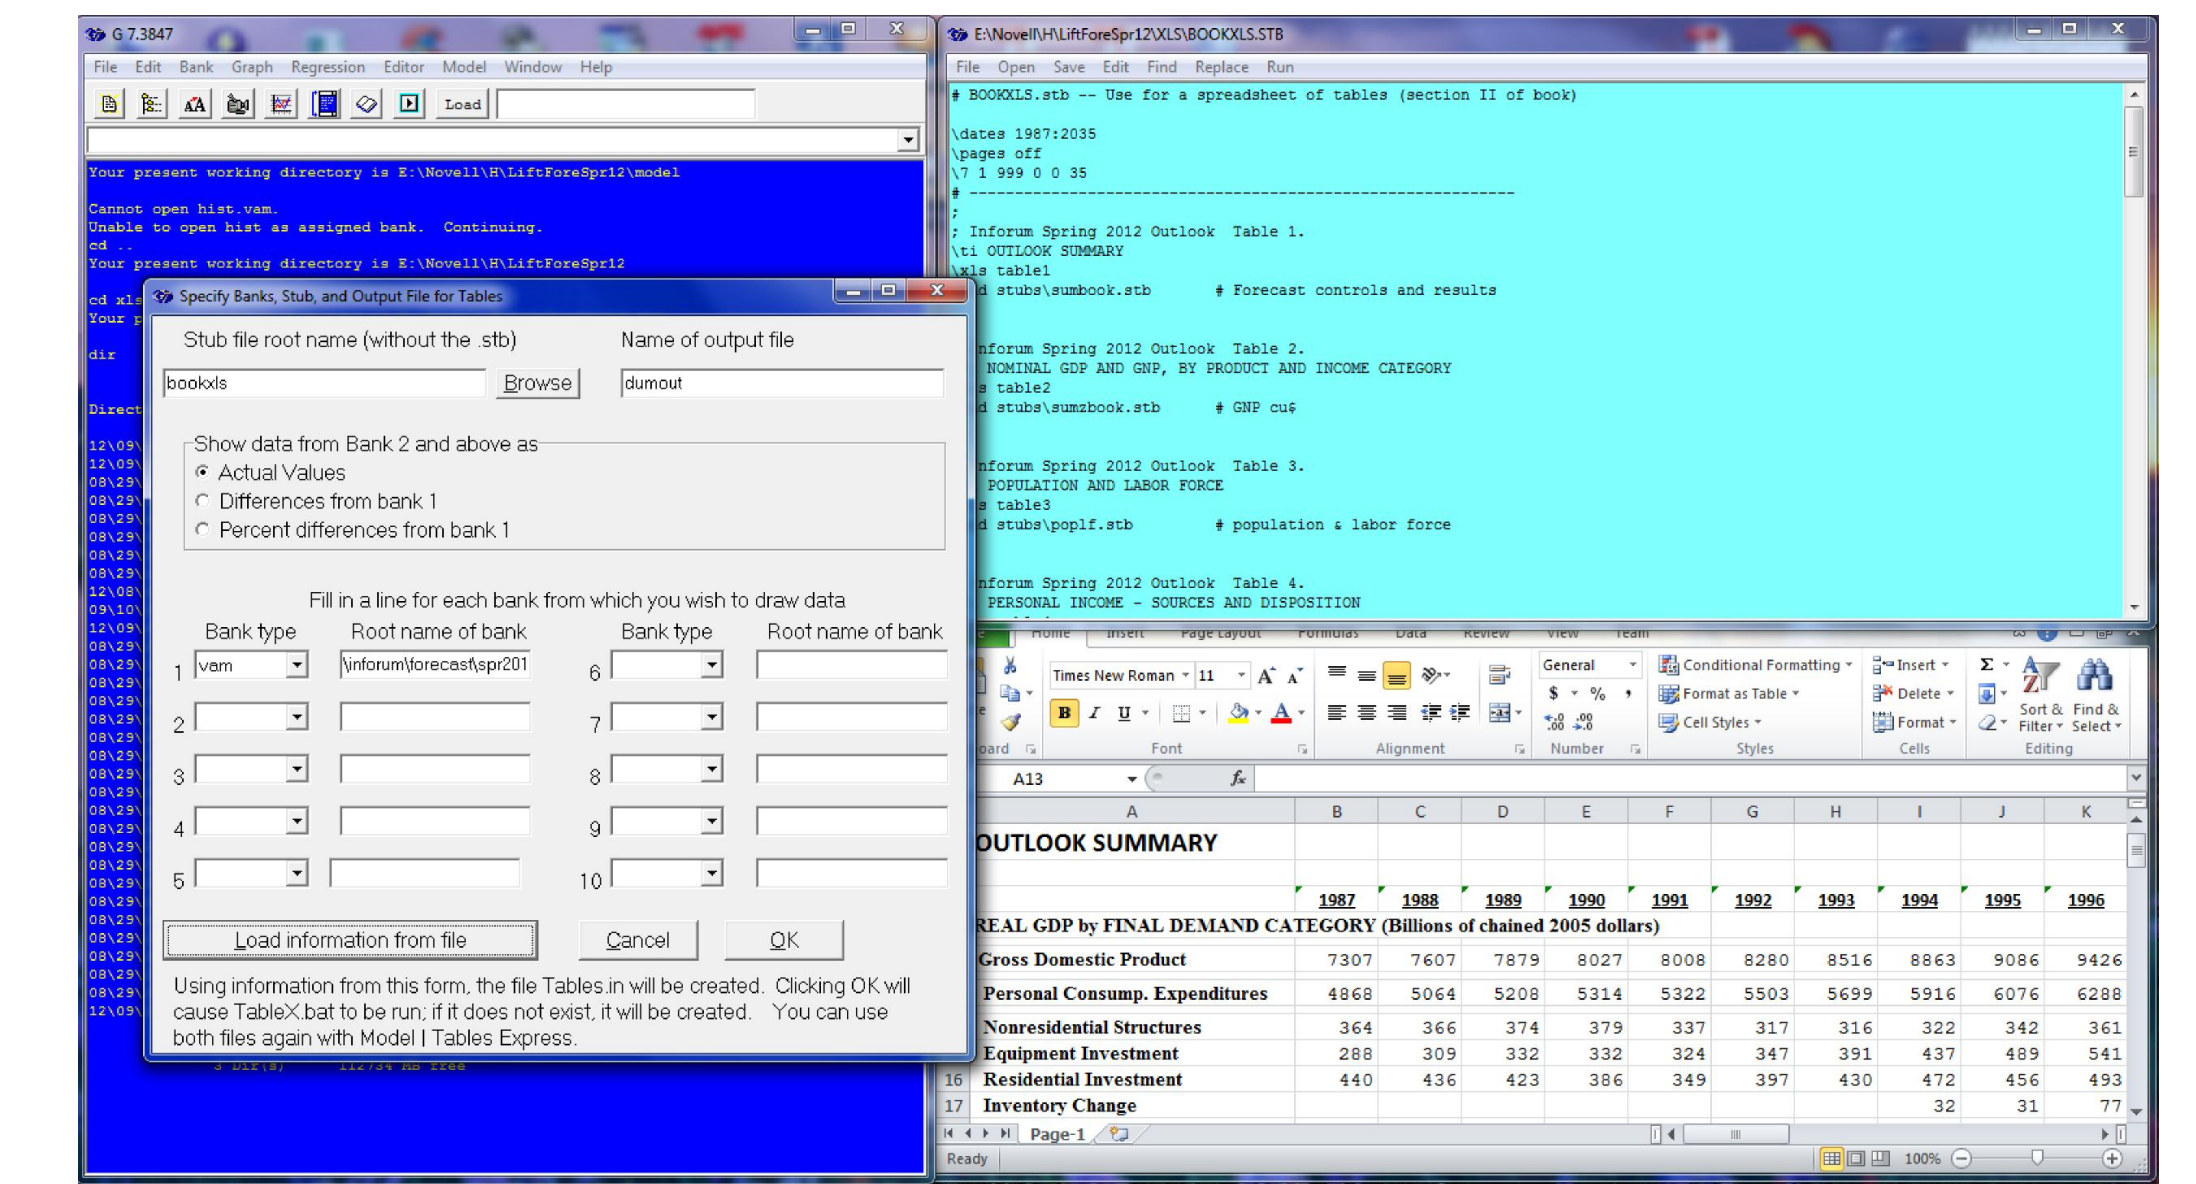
G 7.3847

File Edit Bank Graph Regression Editor Model Window Help

Load

Your present working directory is E:\Novell\H\LiftForeSpr12\model

Cannot open hist.vam.
Unable to open hist as assigned bank. Continuing.
cd ..
Your present working directory is E:\Novell\H\LiftForeSpr12

cd xls
Your p

dir

Direct

12\09\
12\09\
08\29\
08\29\
08\29\
08\29\
08\29\
08\29\
12\08\
09\10\
12\09\
08\29\
08\29\
08\29\
08\29\
08\29\
08\29\
08\29\
08\29\
08\29\
08\29\
08\29\
08\29\
08\29\
08\29\
08\29\
08\29\
08\29\
08\29\
08\29\
08\29\
08\29\
08\29\
08\29\
08\29\
12\09\

3 Dir(s) 112734 MB free

Specify Banks, Stub, and Output File for Tables

Stub file root name (without the .stb)

Name of output file

bookxls

Browse

dumout

Show data from Bank 2 and above as
Actual Values
Differences from bank 1
Percent differences from bank 1

Fill in a line for each bank from which you wish to draw data

Bank type Root name of bank Bank type Root name of bank

1 vam \inforum\forecast\spr201 6
2 7
3 8
4 9
5 10

Load information from file

Cancel

OK

Using information from this form, the file Tables.in will be created. Clicking OK will cause TableX.bat to be run; if it does not exist, it will be created. You can use both files again with Model | Tables Express.

E:\Novell\H\LiftForeSpr12\XLS\BOOKXLS.STB

File Open Save Edit Find Replace Run

# BOOKXLS.stb -- Use for a spreadsheet of tables (section II of book)

\dates 1987:2035
\pages off
\7 1 999 0 0 35
# ------------------------------------------------------------
;
; Inforum Spring 2012 Outlook Table 1.
\ti OUTLOOK SUMMARY
\xls table1
d stubs\sumbook.stb # Forecast controls and results

nforum Spring 2012 Outlook Table 2.
NOMINAL GDP AND GNP, BY PRODUCT AND INCOME CATEGORY
s table2
d stubs\sumzbook.stb # GNP cu$

nforum Spring 2012 Outlook Table 3.
POPULATION AND LABOR FORCE
s table3
d stubs\poplf.stb # population & labor force

nforum Spring 2012 Outlook Table 4.
PERSONAL INCOME - SOURCES AND DISPOSITION

Home Insert Page Layout Formulas Data Review View Team

Times New Roman 11
General
Conditional Formatting
Format as Table
Cell Styles
Insert
Delete
Format
Sort & Filter
Find & Select
oard Font Alignment Number Styles Cells Editing

A13 $f_x$

| A | B | C | D | E | F | G | H | I | J | K |
|---|---|---|---|---|---|---|---|---|---|---|
| OUTLOOK SUMMARY | | | | | | | | | | |
| | 1987 | 1988 | 1989 | 1990 | 1991 | 1992 | 1993 | 1994 | 1995 | 1996 |
| REAL GDP by FINAL DEMAND CATEGORY (Billions of chained 2005 dollars) | | | | | | | | | | |
| Gross Domestic Product | 7307 | 7607 | 7879 | 8027 | 8008 | 8280 | 8516 | 8863 | 9086 | 9426 |
| Personal Consump. Expenditures | 4868 | 5064 | 5208 | 5314 | 5322 | 5503 | 5699 | 5916 | 6076 | 6288 |
| Nonresidential Structures | 364 | 366 | 374 | 379 | 337 | 317 | 316 | 322 | 342 | 361 |
| Equipment Investment | 288 | 309 | 332 | 332 | 324 | 347 | 391 | 437 | 489 | 541 |
| 16 Residential Investment | 440 | 436 | 423 | 386 | 349 | 397 | 430 | 472 | 456 | 493 |
| 17 Inventory Change | | | | | | | | 32 | 31 | 77 |

Page-1

Ready 100%